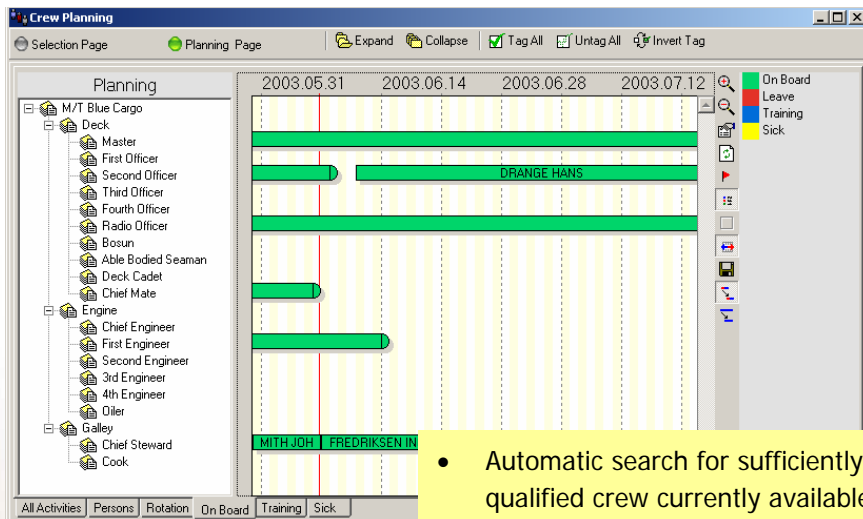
Crew Planning

Selection Page
Planning Page
Expand
Collapse
Tag All
Untag All
Invert Tag

Planning

M/T Blue Cargo
Deck
Master
First Officer
Second Officer
Third Officer
Fourth Officer
Radio Officer
Bosun
Able Bodied Seaman
Deck Cadet
Chief Mate
Engine
Chief Engineer
First Engineer
Second Engineer
3rd Engineer
4th Engineer
Oiler
Galley
Chief Steward
Cook

2003.05.31
2003.06.14
2003.06.28
2003.07.12

DRANGE HANS
MITH JOH
FREDRIKSEN IN

On Board
Leave
Training
Sick

All Activities
Persons
Rotation
On Board
Training
Sick

• Automatic search for sufficiently qualified crew currently available